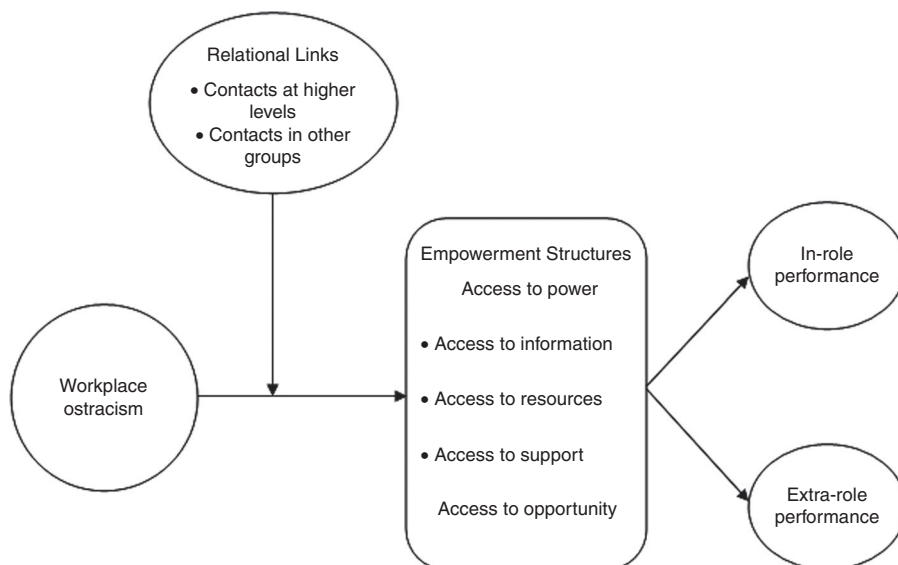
Relational Links

• Contacts at higher levels

• Contacts in other groups

Workplace ostracism

Empowerment Structures

Access to power

• Access to information

• Access to resources

• Access to support

Access to opportunity

In-role performance

Extra-role performance